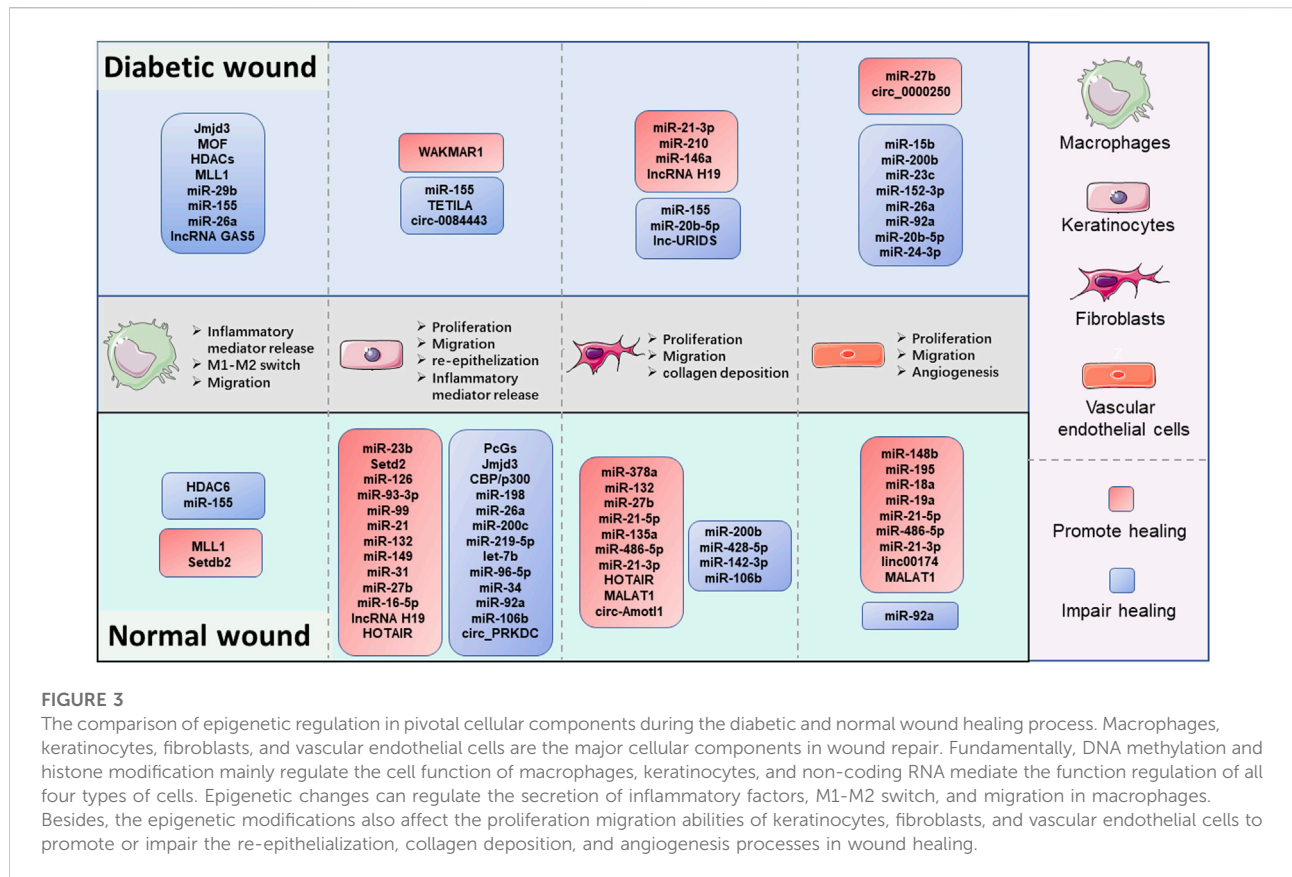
Diabetic wound

Jmjd3
MOF
HDACs
MLL1
miR-29b
miR-155
miR-26a
lncRNA GAS5

WAKMAR1

miR-155
TETILA
circ-0084443

miR-21-3p
miR-210
miR-146a
lncRNA H19

miR-155
miR-20b-5p
lnc-URIDS

miR-27b
circ_0000250

miR-15b
miR-200b
miR-23c
miR-152-3p
miR-26a
miR-92a
miR-20b-5p
miR-24-3p

Macrophages

Keratinocytes

Fibroblasts

Vascular endothelial cells

Promote healing

Impair healing

➢ Inflammatory mediator release
➢ M1-M2 switch
➢ Migration

➢ Proliferation
➢ Migration
➢ re-epithelization
➢ Inflammatory mediator release

➢ Proliferation
➢ Migration
➢ collagen deposition

➢ Proliferation
➢ Migration
➢ Angiogenesis

HDAC6
miR-155

MLL1
Setdb2

miR-23b
Setd2
miR-126
miR-93-3p
miR-99
miR-21
miR-132
miR-149
miR-31
miR-27b
miR-16-5p
lncRNA H19
HOTAIR

PcGs
Jmjd3
CBP/p300
miR-198
miR-26a
miR-200c
miR-219-5p
let-7b
miR-96-5p
miR-34
miR-92a
miR-106b
circ_PRKDC

miR-378a
miR-132
miR-27b
miR-21-5p
miR-135a
miR-486-5p
miR-21-3p
HOTAIR
MALAT1
circ-Amotl1

miR-200b
miR-428-5p
miR-142-3p
miR-106b

miR-148b
miR-195
miR-18a
miR-19a
miR-21-5p
miR-486-5p
miR-21-3p
linc00174
MALAT1

miR-92a

Normal wound

FIGURE 3
The comparison of epigenetic regulation in pivotal cellular components during the diabetic and normal wound healing process. Macrophages, keratinocytes, fibroblasts, and vascular endothelial cells are the major cellular components in wound repair. Fundamentally, DNA methylation and histone modification mainly regulate the cell function of macrophages, keratinocytes, and non-coding RNA mediate the function regulation of all four types of cells. Epigenetic changes can regulate the secretion of inflammatory factors, M1-M2 switch, and migration in macrophages. Besides, the epigenetic modifications also affect the proliferation migration abilities of keratinocytes, fibroblasts, and vascular endothelial cells to promote or impair the re-epithelialization, collagen deposition, and angiogenesis processes in wound healing.